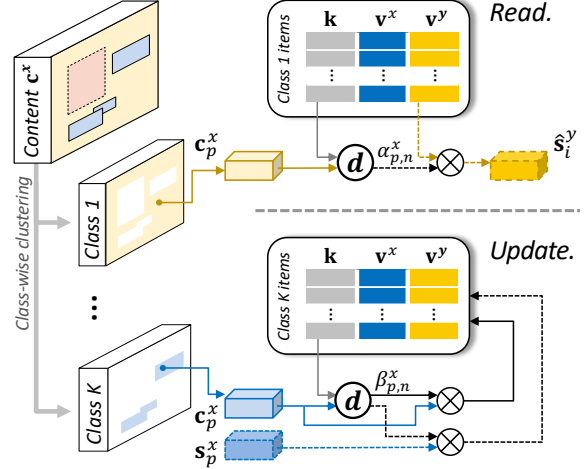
Read.

Class 1 items

$\mathbf{k}$ $\mathbf{v}^x$ $\mathbf{v}^y$

⋮ ⋮ ⋮

Content $\mathbf{c}^x$

$\mathbf{c}_p^x$

$d$

$\alpha_{p,n}^x$

$\hat{\mathbf{s}}_i^y$

Class-wise clustering

Class 1

Update.

Class K items

$\mathbf{k}$ $\mathbf{v}^x$ $\mathbf{v}^y$

⋮ ⋮ ⋮

⋮

Class K

$\beta_{p,n}^x$

$d$

$\mathbf{c}_p^x$

$\mathbf{s}_p^x$